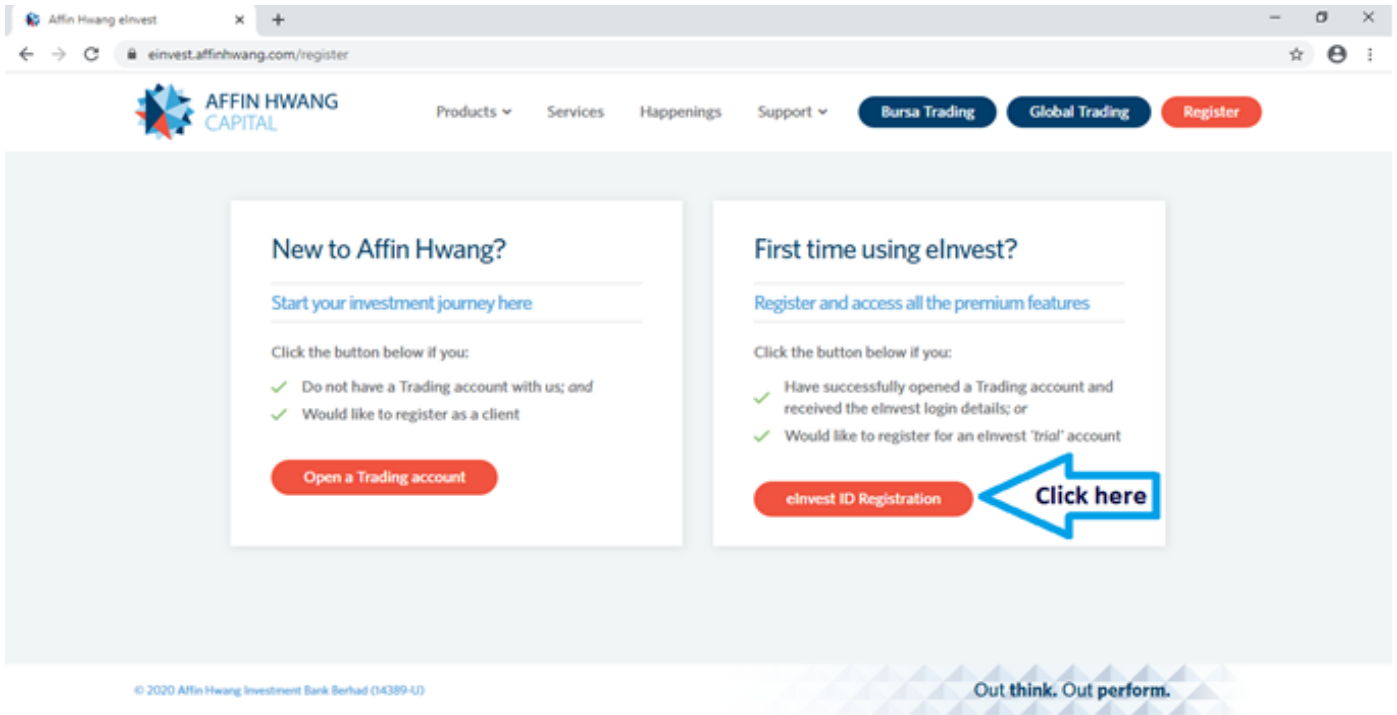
Affin Hwang eInvest

einvest.affinhwang.com/register

AFFIN HWANG CAPITAL

Products Services Happenings Support Bursa Trading Global Trading Register

New to Affin Hwang?

Start your investment journey here

Click the button below if you:

Do not have a Trading account with us; and

Would like to register as a client

Open a Trading account

First time using eInvest?

Register and access all the premium features

Click the button below if you:

Have successfully opened a Trading account and received the eInvest login details; or

Would like to register for an eInvest 'trial' account

eInvest ID Registration

Click here

© 2020 Affin Hwang Investment Bank Berhad (14389-U)

Out think. Out perform.